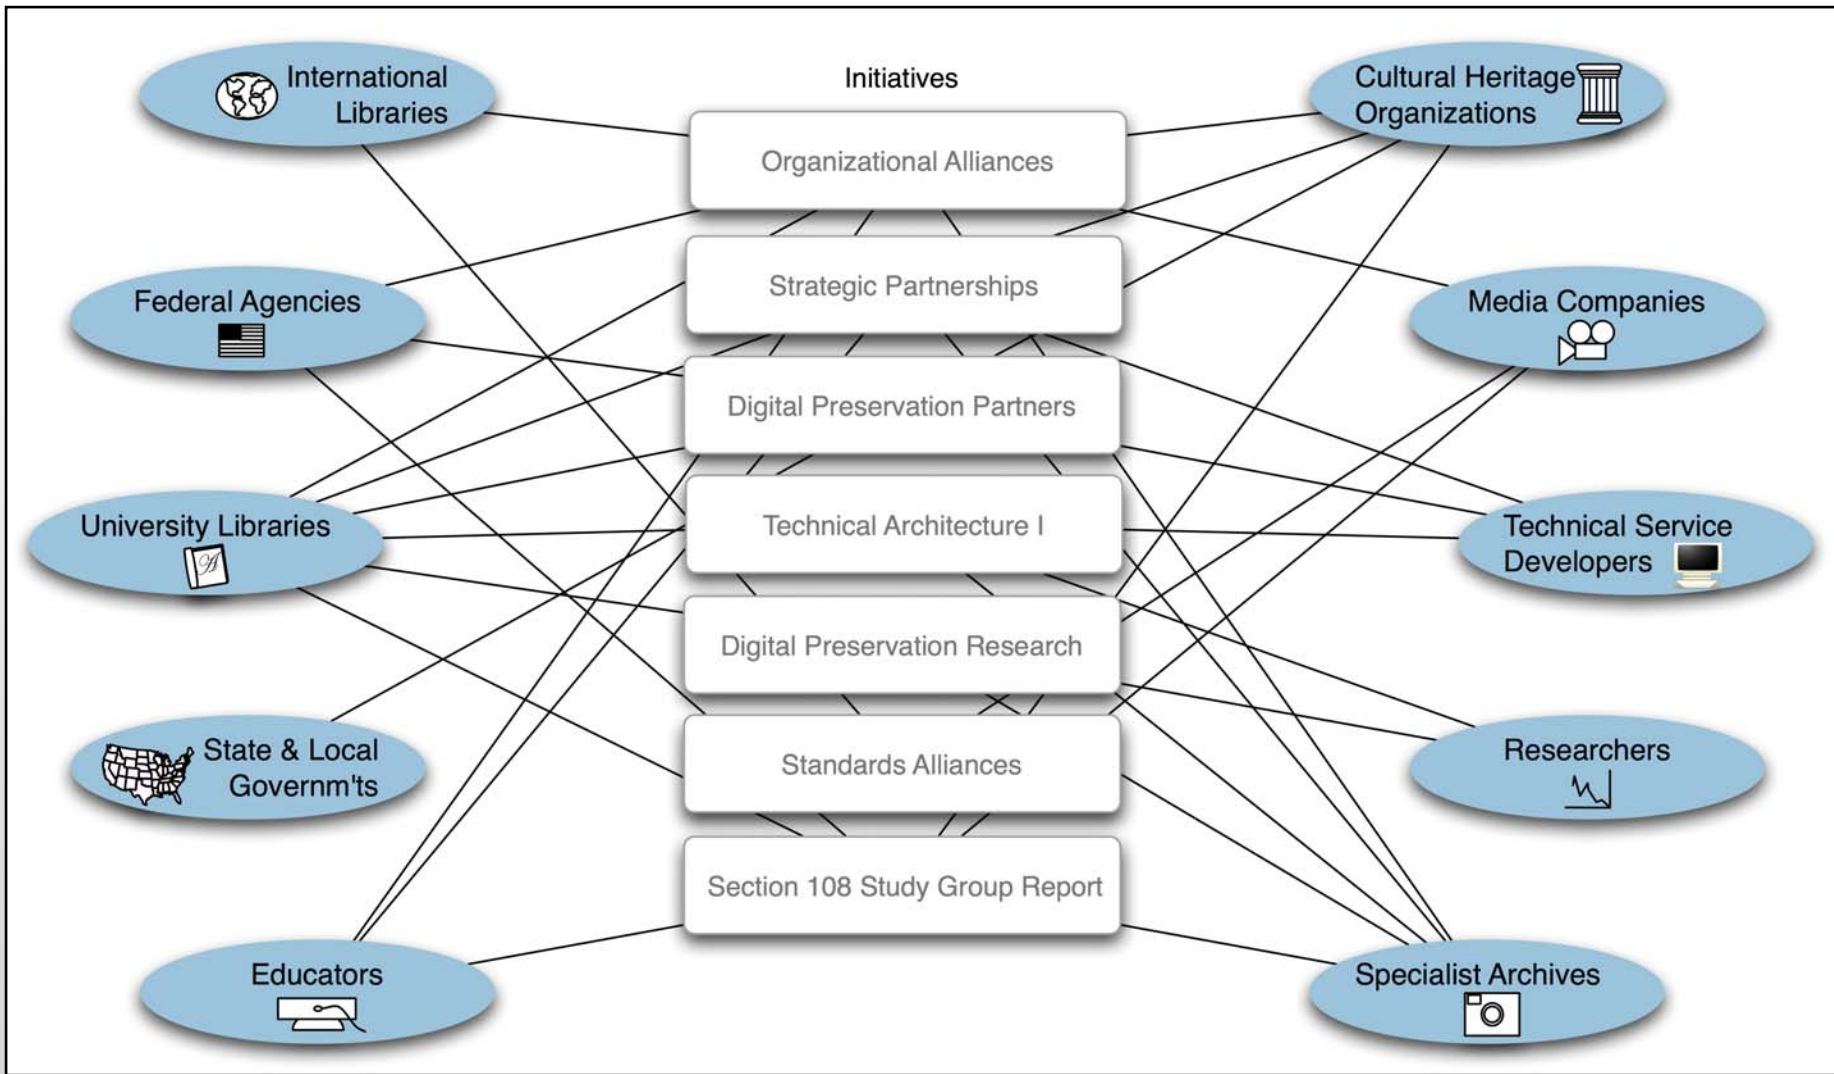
International Libraries

Initiatives

Cultural Heritage Organizations

Organizational Alliances

Federal Agencies

Strategic Partnerships

Media Companies

Digital Preservation Partners

University Libraries

Technical Architecture I

Technical Service Developers

Digital Preservation Research

State & Local Governm'ts

Standards Alliances

Researchers

Section 108 Study Group Report

Educators

Specialist Archives